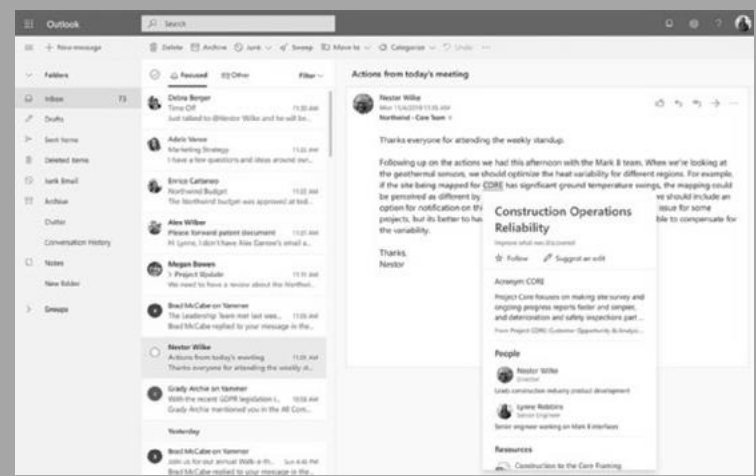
Outlook
Search

+ New message
Delete Archive Junk Sweep Move to Categorize Undo

Folders
Inbox 73
Drafts
Sent Items
Deleted Items
Junk Email
Archive
Clutter
Conversation History
Notes
New folder
Groups

Focused Other Filter

Debra Berger
Time Off
Just talked to @Nestor Wilke and he will be...

Adele Vance
Marketing Strategy
I have a few questions and ideas around our...

Enrico Cattaneo
Northwind Budget
The Northwind budget was approved at tod...

Alex Wilber
Please forward patent document
Hi Lynne, I don't have Alex Darrow's email a...

Megan Bowen
> Project Update
We need to have a review about the Northwi...

Brad McCabe on Yammer
The Leadership Team met last wee...
Brad McCabe replied to your message in the...

Nestor Wilke
Actions from today's meeting
Thanks everyone for attending the weekly st...

Grady Archie on Yammer
With the recent GDPR legislation i...
Grady Archie mentioned you in the All Com...

Yesterday

Brad McCabe on Yammer
Join us for our annual Walk-a-th...
Brad McCabe replied to your message in the...

Actions from today's meeting

Nestor Wilke
Mon 11/4/2019 11:35 AM
Northwind - Core Team

Thanks everyone for attending the weekly standup.

Following up on the actions we had this afternoon with the Mark 8 team. When we're looking at the geothermal sensors, we should optimize the heat variability for different regions. For example, if the site being mapped for CORE has significant ground temperature swings, the mapping could be perceived as different by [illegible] we should include an option for notification on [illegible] issue for some projects, but its better to ha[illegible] ble to compensate for the variability.

Thanks,
Nestor

Construction Operations Reliability
Improve what we discovered
Follow Suggest an edit

Acronym CORE
Project Core focuses on making site survey and ongoing progress reports faster and simpler, and deterioration and safety inspections part...
From Project CORE Customer Opportunity & Analysis...

People
Nestor Wilke
Director
Leads construction industry product development

Lynne Robbins
Senior Engineer
Senior engineer working on Mark 8 interfaces

Resources
Construction to the Core Framing